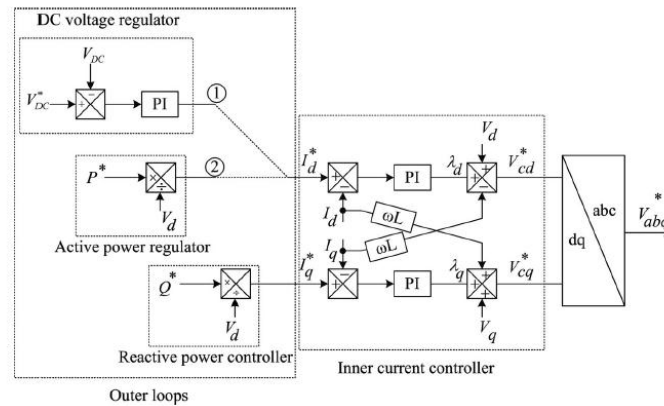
DC voltage regulator

$V_{DC}$

$V_{DC}^*$

PI

①

$P^*$

②

$V_d$

Active power regulator

$Q^*$

$V_d$

Reactive power controller

Outer loops

$I_d^*$

PI

$\lambda_d$

$V_d$

$V_{cd}^*$

$I_d$

ωL

$I_q$

ωL

$I_q^*$

PI

$\lambda_q$

$V_{cq}^*$

$V_q$

Inner current controller

abc

dq

$V_{abc}^*$